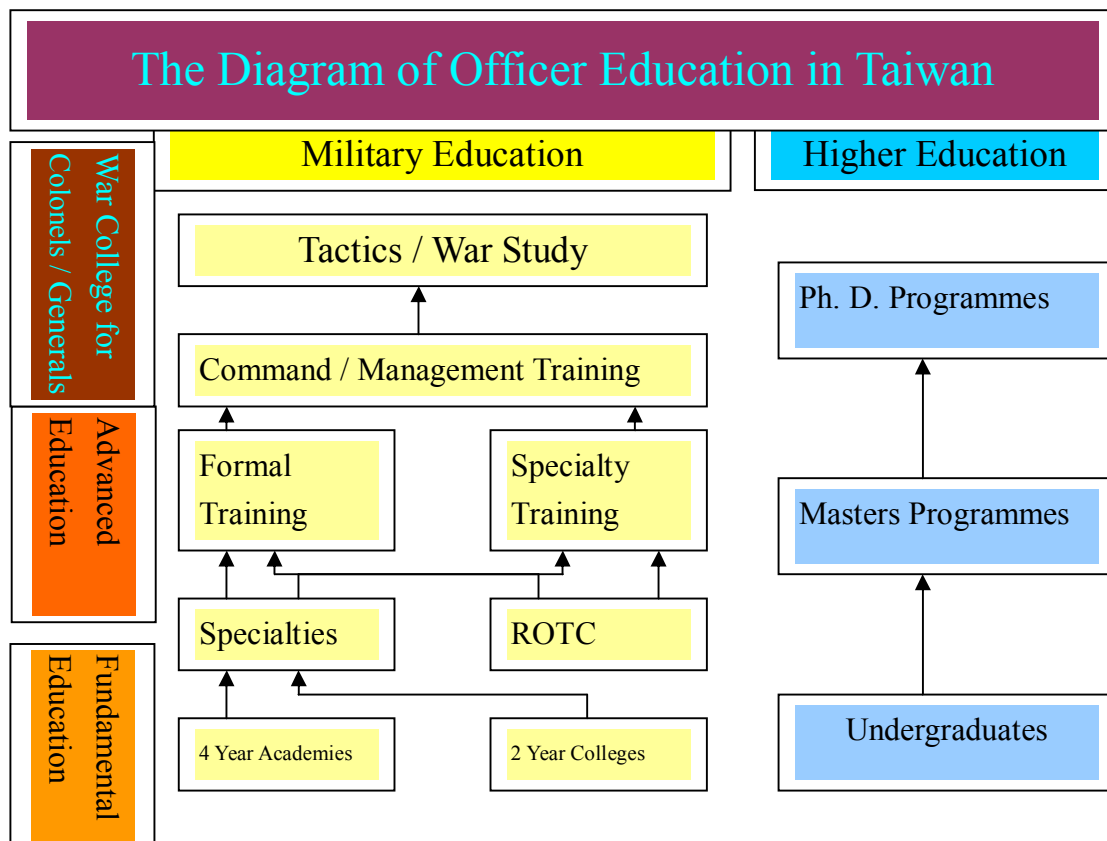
The Diagram of Officer Education in Taiwan

Military Education

Higher Education

War College for Colonels / Generals

Advanced Education

Fundamental Education

Tactics / War Study

Command / Management Training

Formal Training

Specialty Training

Specialties

ROTC

4 Year Academies

2 Year Colleges

Ph. D. Programmes

Masters Programmes

Undergraduates